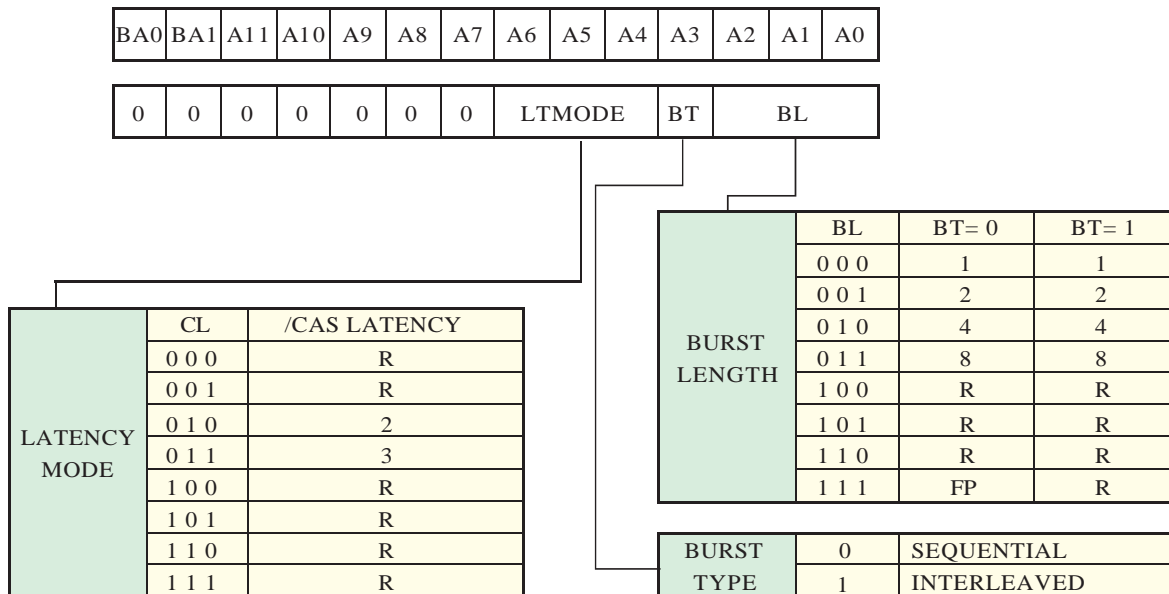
| BA0 | BA1 | A11 | A10 | A9 | A8 | A7 | A6 | A5 | A4 | A3 | A2 | A1 | A0 |
|---|---|---|---|---|---|---|---|---|---|---|---|---|---|

| 0 | 0 | 0 | 0 | 0 | 0 | 0 | LTMODE | BT | BL |
|---|---|---|---|---|---|---|---|---|---|

| BURST LENGTH | BL | BT= 0 | BT= 1 |
|---|---|---|---|
| | 0 0 0 | 1 | 1 |
| | 0 0 1 | 2 | 2 |
| | 0 1 0 | 4 | 4 |
| | 0 1 1 | 8 | 8 |
| | 1 0 0 | R | R |
| | 1 0 1 | R | R |
| | 1 1 0 | R | R |
| | 1 1 1 | FP | R |

| LATENCY MODE | CL | /CAS LATENCY |
|---|---|---|
| | 0 0 0 | R |
| | 0 0 1 | R |
| | 0 1 0 | 2 |
| | 0 1 1 | 3 |
| | 1 0 0 | R |
| | 1 0 1 | R |
| | 1 1 0 | R |
| | 1 1 1 | R |

| BURST TYPE | 0 | SEQUENTIAL |
|---|---|---|
| | 1 | INTERLEAVED |